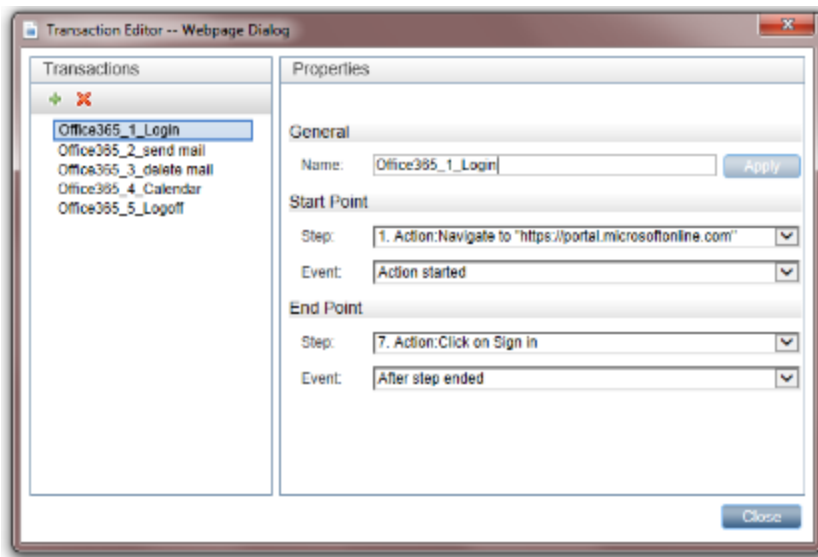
Transaction Editor -- Webpage Dialog

Transactions

Office365_1_Login
Office365_2_send mail
Office365_3_delete mail
Office365_4_Calendar
Office365_5_Logoff

Properties

General

Name: Office365_1_Login Apply

Start Point

Step: 1. Action:Navigate to "https://portal.microsoftonline.com"

Event: Action started

End Point

Step: 7. Action:Click on Sign in

Event: After step ended

Close